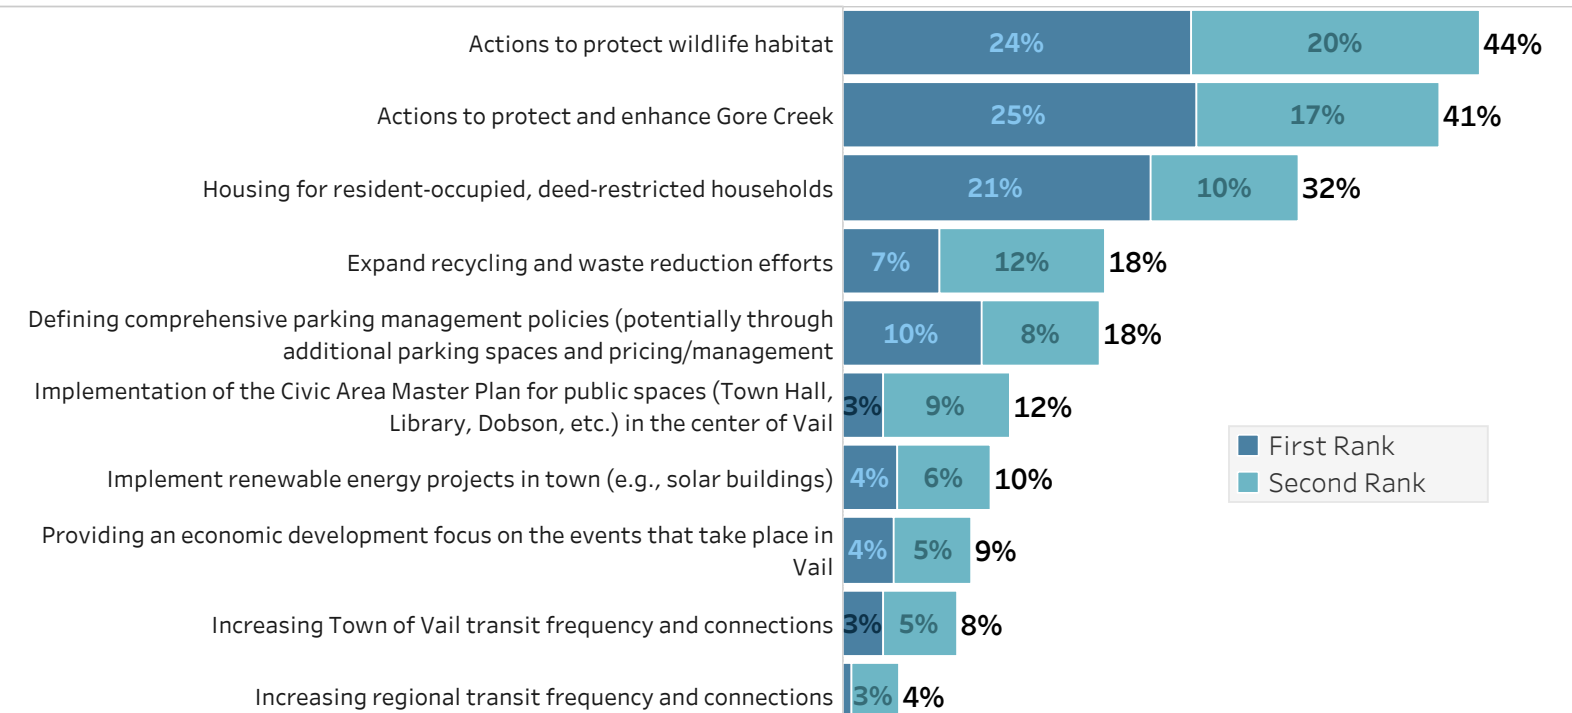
Actions to protect wildlife habitat 24% 20% 44%

Actions to protect and enhance Gore Creek 25% 17% 41%

Housing for resident-occupied, deed-restricted households 21% 10% 32%

Expand recycling and waste reduction efforts 7% 12% 18%

Defining comprehensive parking management policies (potentially through additional parking spaces and pricing/management 10% 8% 18%

Implementation of the Civic Area Master Plan for public spaces (Town Hall, Library, Dobson, etc.) in the center of Vail 3% 9% 12%

Implement renewable energy projects in town (e.g., solar buildings) 4% 6% 10%

Providing an economic development focus on the events that take place in Vail 4% 5% 9%

Increasing Town of Vail transit frequency and connections 3% 5% 8%

Increasing regional transit frequency and connections 3% 4%

First Rank
Second Rank